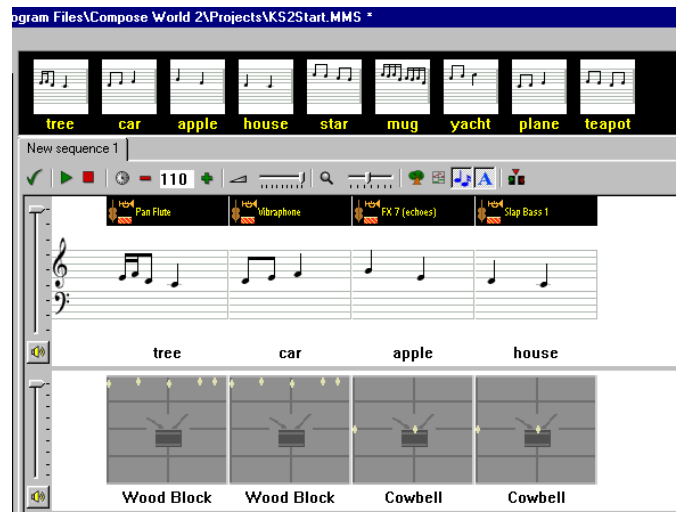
ogram Files\Compose World 2\Projects\KS2Start.MMS *

tree car apple house star mug yacht plane teapot

New sequence 1

110

Pan Flute Vibraphone FX 7 (echoes) Slap Bass 1

tree car apple house

Wood Block Wood Block Cowbell Cowbell